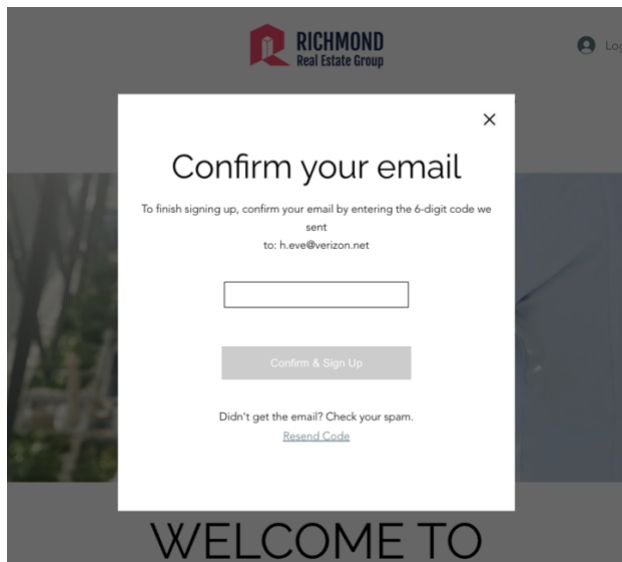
RICHMOND
Real Estate Group

Lo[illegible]

×

Confirm your email

To finish signing up, confirm your email by entering the 6-digit code we sent
to: h.eve@verizon.net

Confirm & Sign Up

Didn't get the email? Check your spam.
Resend Code

WELCOME TO